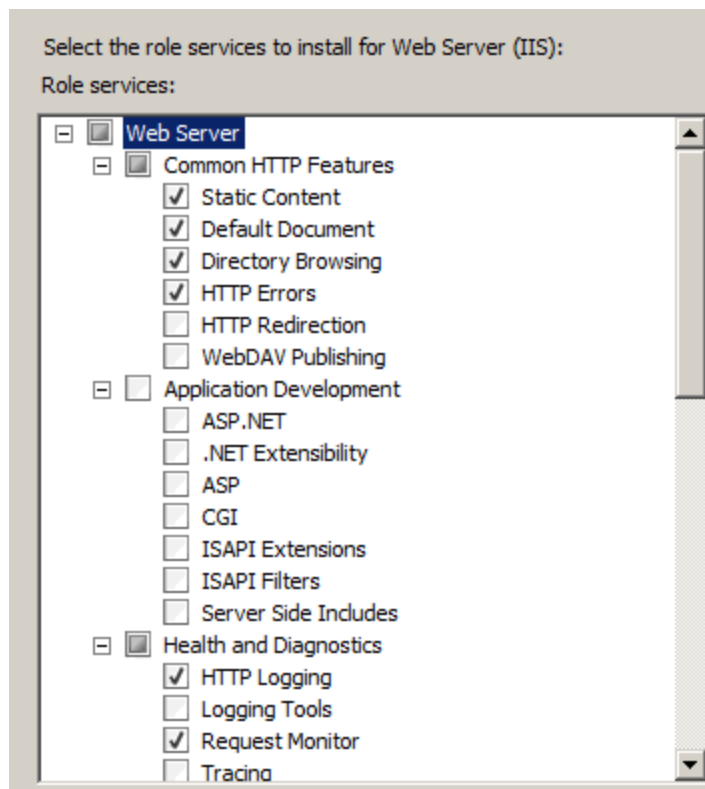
Select the role services to install for Web Server (IIS):
Role services:

Web Server
Common HTTP Features
Static Content
Default Document
Directory Browsing
HTTP Errors
HTTP Redirection
WebDAV Publishing
Application Development
ASP.NET
.NET Extensibility
ASP
CGI
ISAPI Extensions
ISAPI Filters
Server Side Includes
Health and Diagnostics
HTTP Logging
Logging Tools
Request Monitor
Tracing